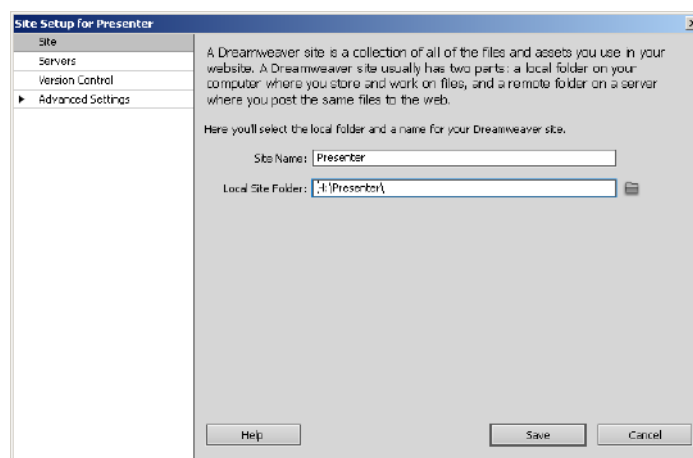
Site Setup for Presenter

Site
Servers
Version Control
Advanced Settings

A Dreamweaver site is a collection of all of the files and assets you use in your website. A Dreamweaver site usually has two parts: a local folder on your computer where you store and work on files, and a remote folder on a server where you post the same files to the web.

Here you'll select the local folder and a name for your Dreamweaver site.

Site Name: Presenter

Local Site Folder: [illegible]:\Presenter\

Help

Save

Cancel